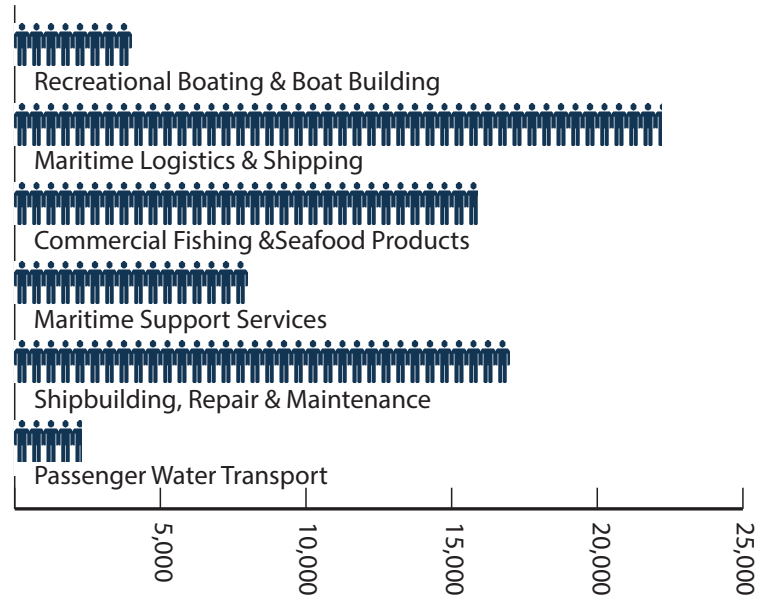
Recreational Boating & Boat Building

Maritime Logistics & Shipping

Commercial Fishing &Seafood Products

Maritime Support Services

Shipbuilding, Repair & Maintenance

Passenger Water Transport

5,000
10,000
15,000
20,000
25,000